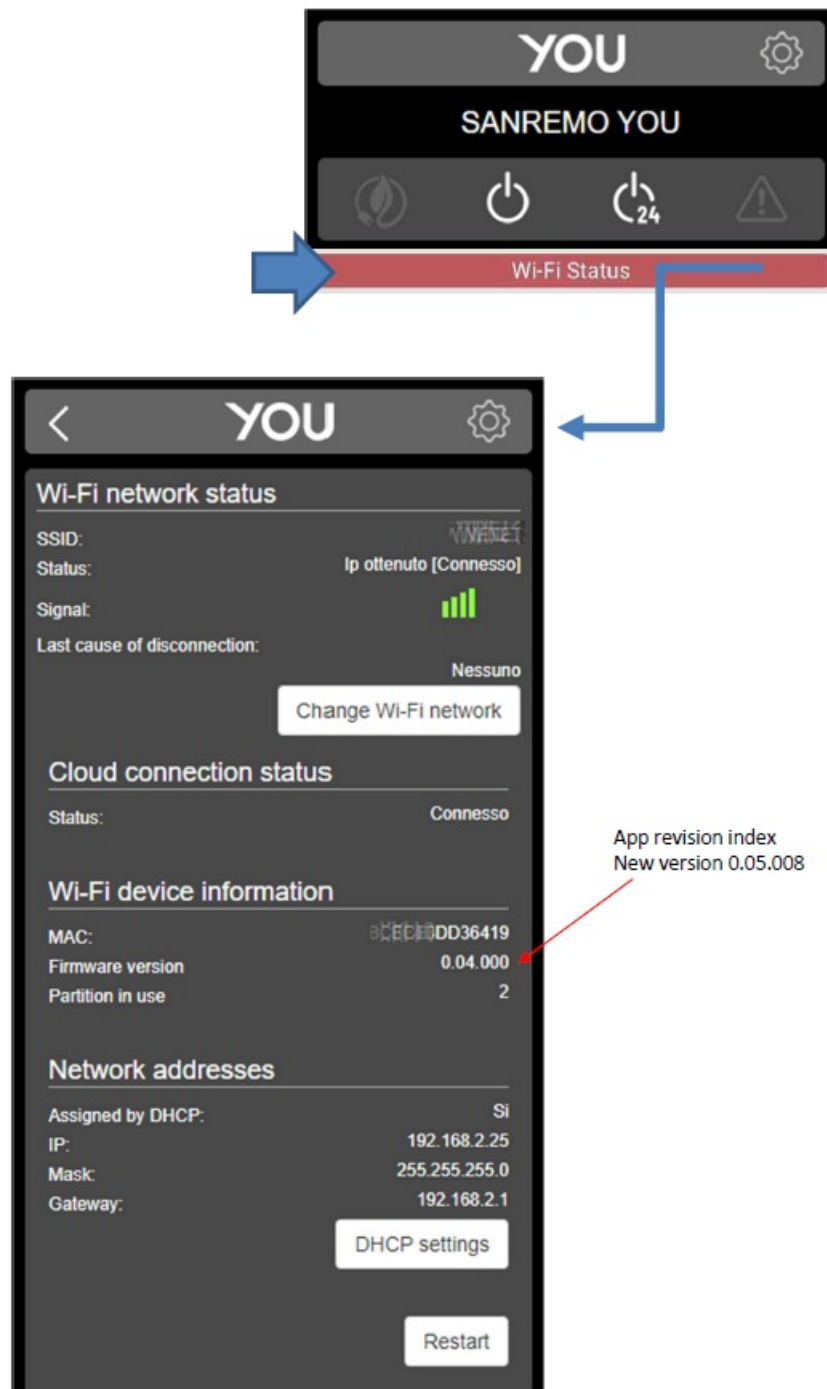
YOU

SANREMO YOU

24

Wi-Fi Status

<

YOU

Wi-Fi network status

SSID: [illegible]

Status: Ip ottenuto [Connesso]

Signal:

Last cause of disconnection:

Nessuno

Change Wi-Fi network

Cloud connection status

Status: Connesso

App revision index
New version 0.05.008

Wi-Fi device information

MAC: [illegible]DD36419

Firmware version 0.04.000

Partition in use 2

Network addresses

Assigned by DHCP: Si

IP: 192.168.2.25

Mask: 255.255.255.0

Gateway: 192.168.2.1

DHCP settings

Restart